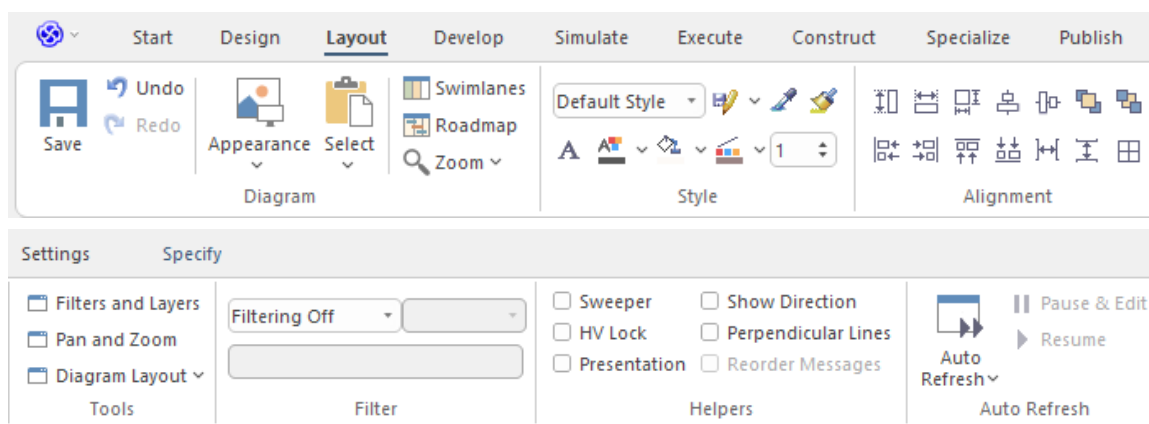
Start Design Layout Develop Simulate Execute Construct Specialize Publish

Save
Undo
Redo
Appearance
Select
Swimlanes
Roadmap
Zoom
Diagram

Default Style
1
Style

Alignment

Settings Specify

Filters and Layers
Pan and Zoom
Diagram Layout
Tools

Filtering Off
Filter

Sweeper
HV Lock
Presentation
Show Direction
Perpendicular Lines
Reorder Messages
Helpers

Auto Refresh
Pause & Edit
Resume
Auto Refresh